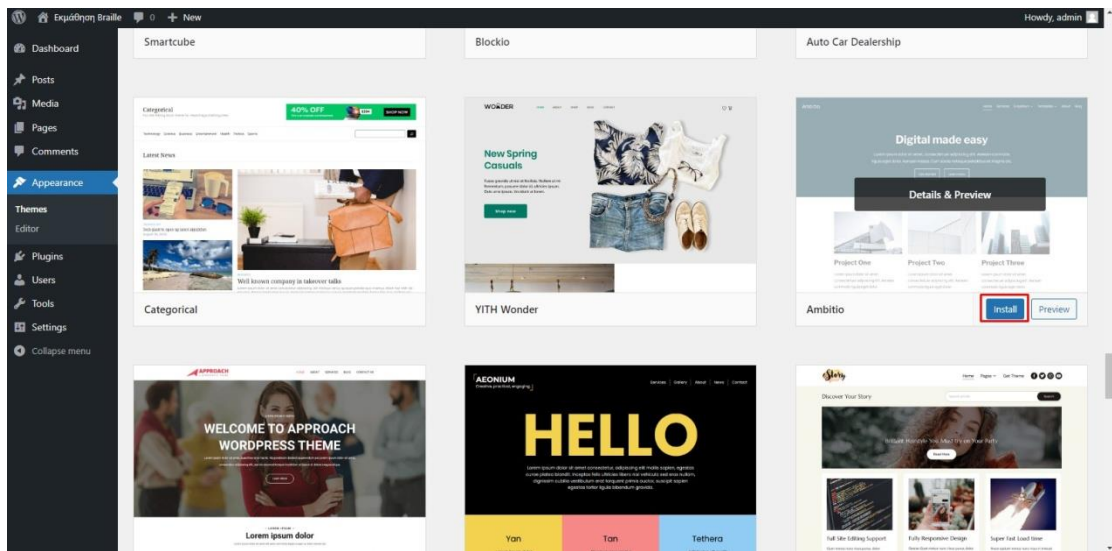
Εκμάθηση Braille 0 + New Howdy, admin

Dashboard
Posts
Media
Pages
Comments
Appearance
Themes
Editor
Plugins
Users
Tools
Settings
Collapse menu

Smartcube
Blockio
Auto Car Dealership

Categorical
40% OFF
SHOP NOW
Latest News
Well known company in takeover talks
Categorical

WONDER
New Spring Casuals
Shop now
YITH Wonder

Digital made easy
Details & Preview
Project One
Project Two
Project Three
Ambitio
Install
Preview

APPROACH
WELCOME TO APPROACH WORDPRESS THEME
Lorem ipsum dolor

AEONIUM
HELLO
Yan
Tan
Tethera

Discover Your Story
Full Site Editing Support
Fully Responsive Design
Super Fast Load time